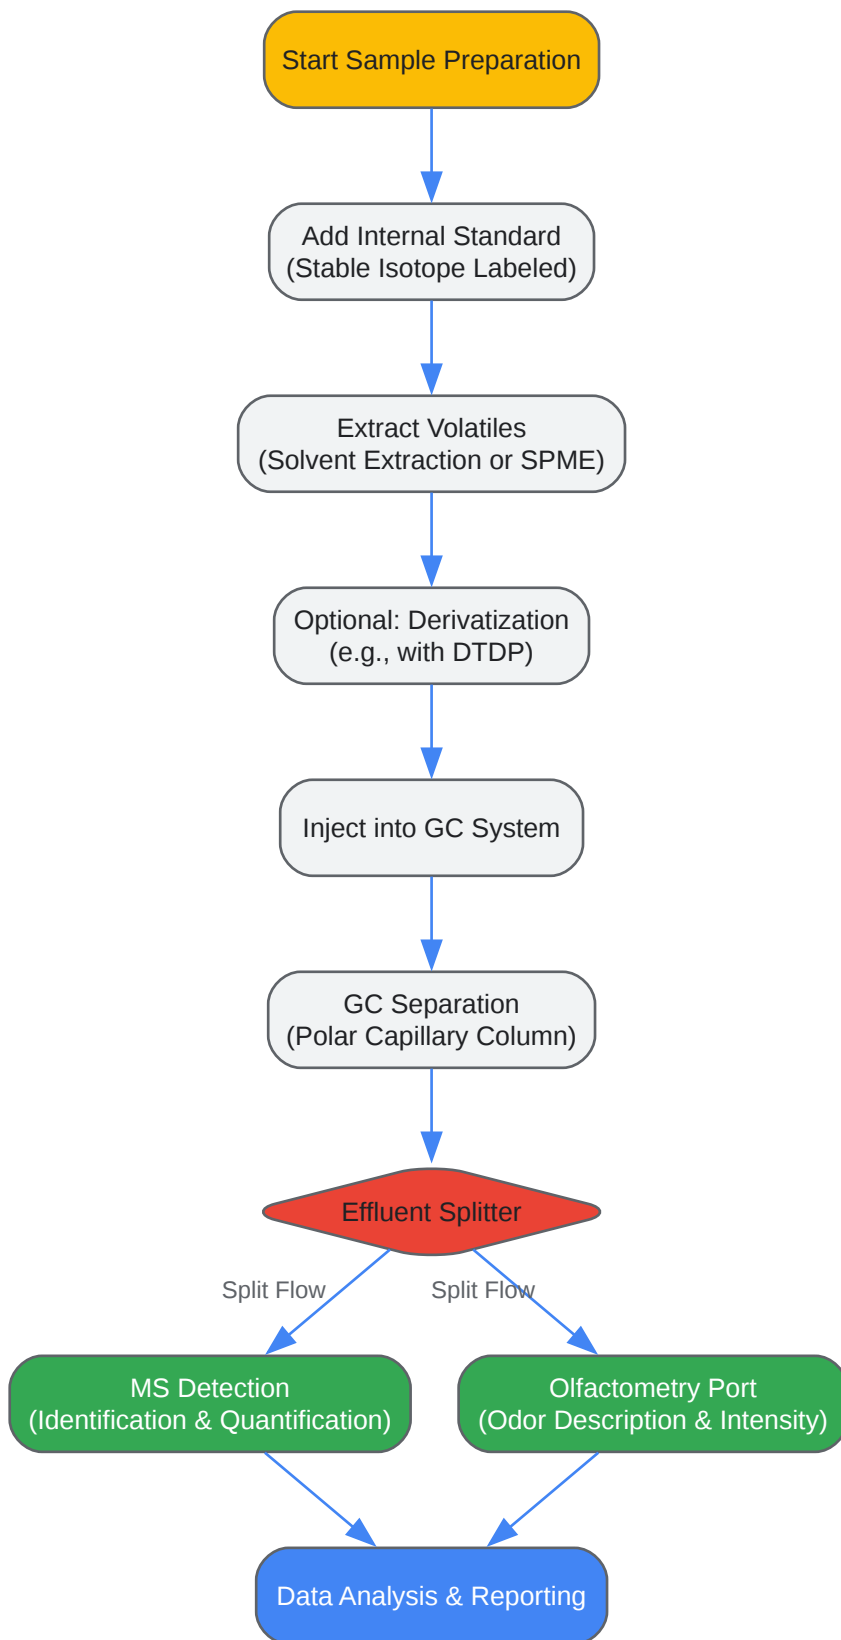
Start Sample Preparation

Add Internal Standard
(Stable Isotope Labeled)

Extract Volatiles
(Solvent Extraction or SPME)

Optional: Derivatization
(e.g., with DTDP)

Inject into GC System

GC Separation
(Polar Capillary Column)

Effluent Splitter

Split Flow

Split Flow

MS Detection
(Identification & Quantification)

Olfactometry Port
(Odor Description & Intensity)

Data Analysis & Reporting